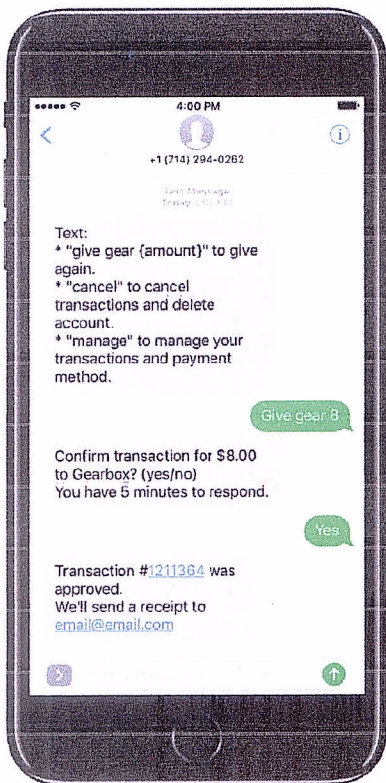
4:00 PM

+1 (714) 294-0262

Text Message
Today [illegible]

Text:
* "give gear {amount}" to give again.
* "cancel" to cancel transactions and delete account.
* "manage" to manage your transactions and payment method.

Give gear 8

Confirm transaction for $8.00 to Gearbox? (yes/no)
You have 5 minutes to respond.

Yes

Transaction #1211364 was approved.
We'll send a receipt to email@email.com